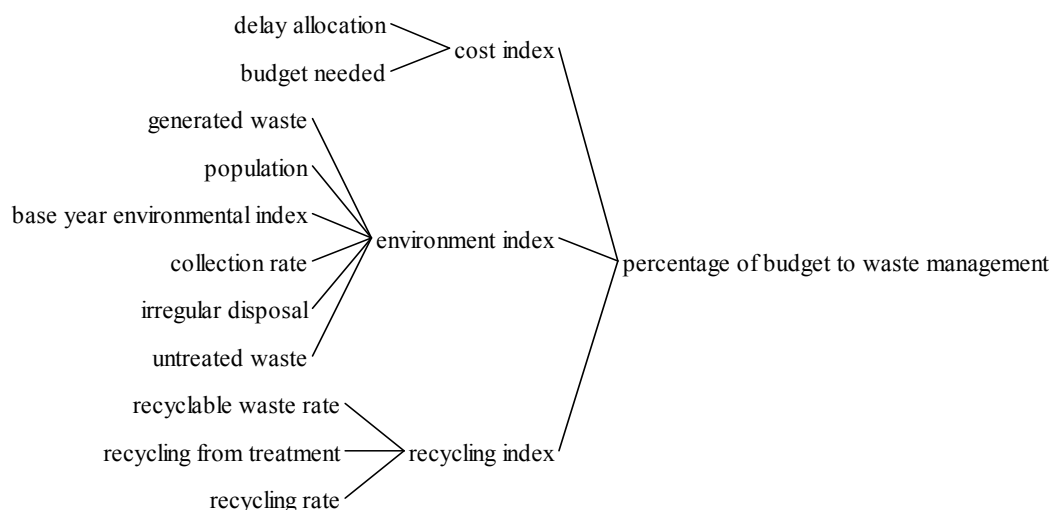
delay allocation
budget needed
cost index
generated waste
population
base year environmental index
collection rate
irregular disposal
untreated waste
environment index
percentage of budget to waste management
recyclable waste rate
recycling from treatment
recycling rate
recycling index